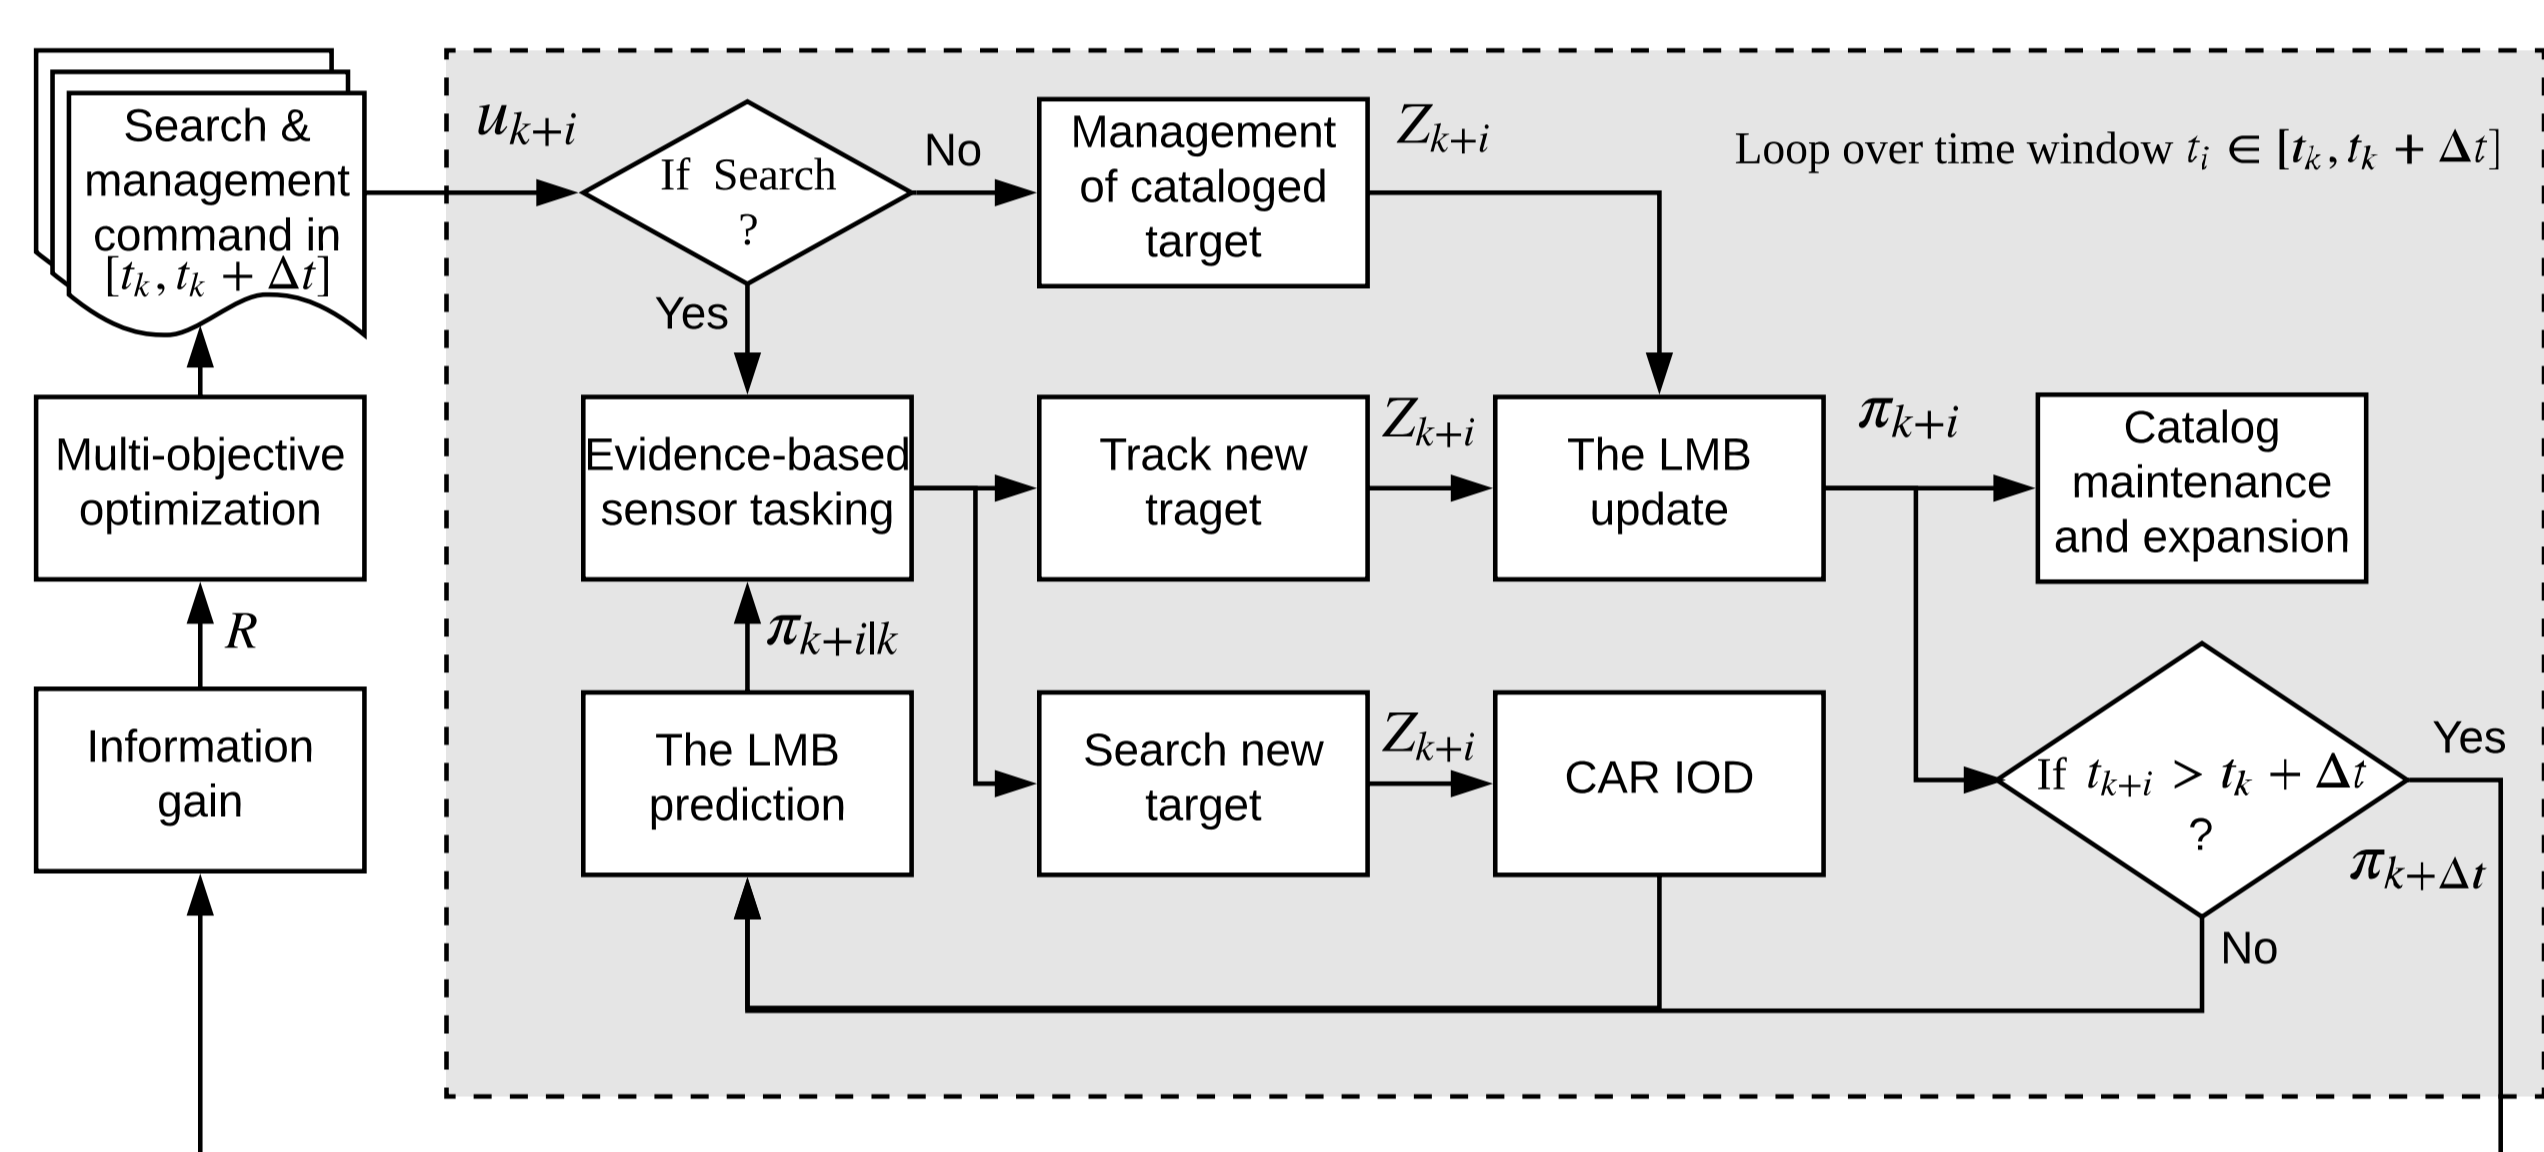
Search & management command in $[t_k, t_k + \Delta t]$

$u_{k+i}$

If Search ?

No

Management of cataloged target

$Z_{k+i}$

Loop over time window $t_i \in [t_k, t_k + \Delta t]$

Yes

Multi-objective optimization

Evidence-based sensor tasking

Track new traget

$Z_{k+i}$

The LMB update

$\pi_{k+i}$

Catalog maintenance and expansion

$R$

$\pi_{k+i|k}$

Information gain

The LMB prediction

Search new target

$Z_{k+i}$

CAR IOD

If $t_{k+i} > t_k + \Delta t$ ?

Yes

$\pi_{k+\Delta t}$

No